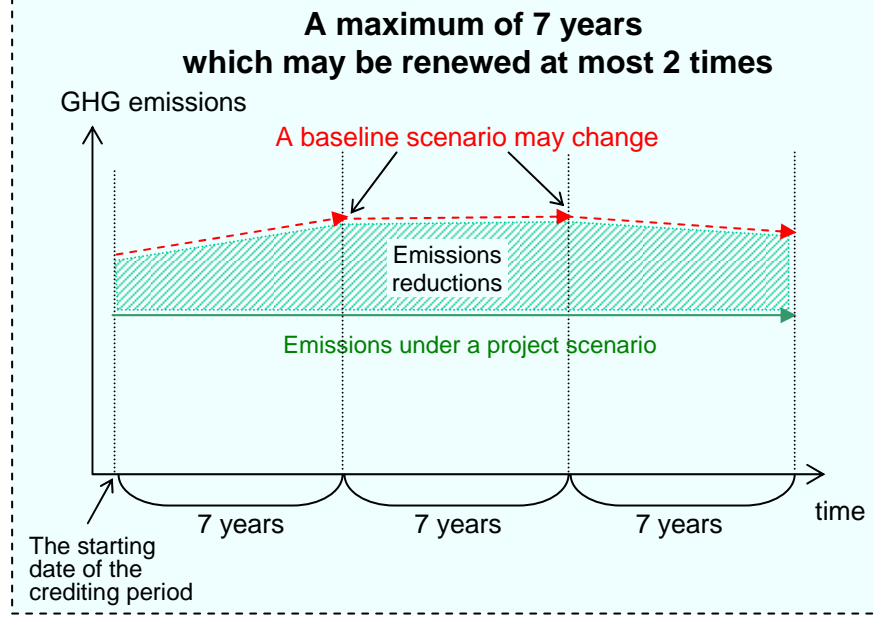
A maximum of 7 years
which may be renewed at most 2 times

GHG emissions

A baseline scenario may change

Emissions reductions

Emissions under a project scenario

time

7 years

7 years

7 years

The starting date of the crediting period